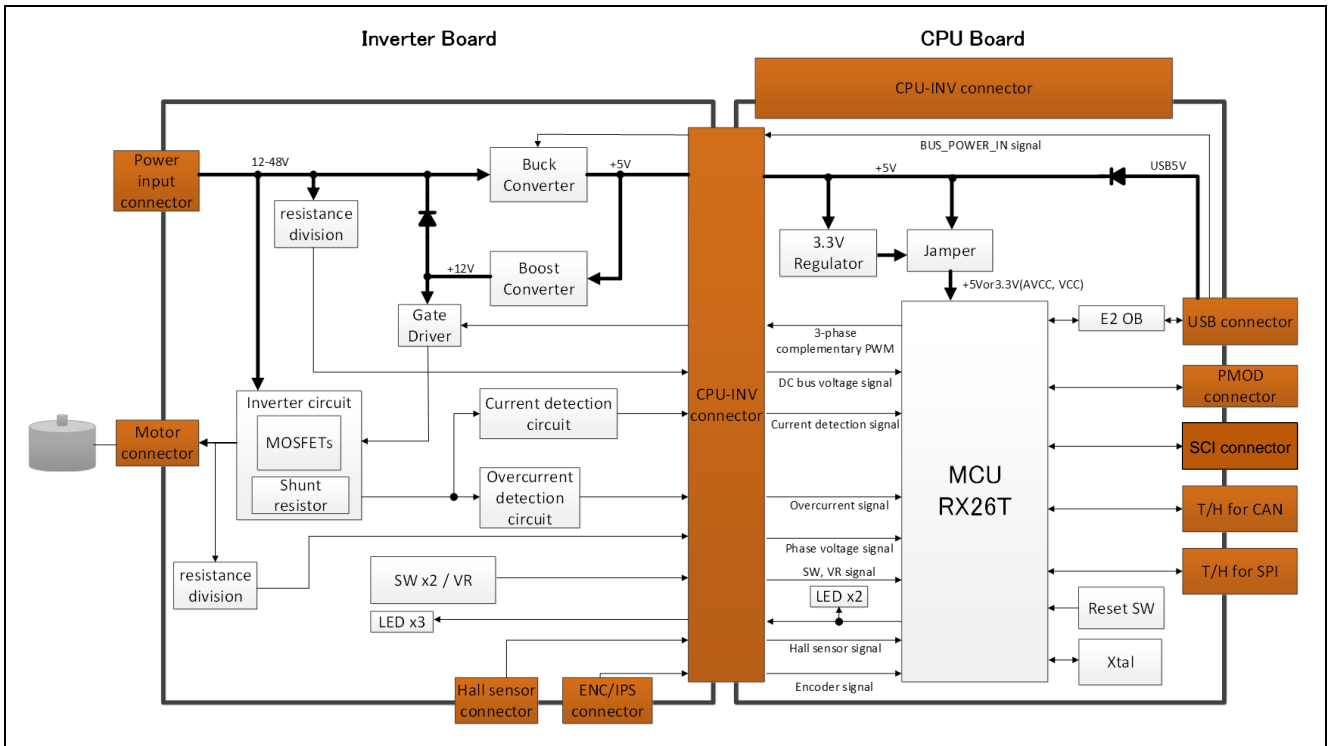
Inverter Board

CPU Board

CPU-INV connector

Power input connector

12-48V

resistance division

Buck Converter

+5V

+12V

Boost Converter

Gate Driver

Inverter circuit

MOSFETs

Shunt resistor

Motor connector

resistance division

Current detection circuit

Overcurrent detection circuit

SW x2 / VR

LED x3

Hall sensor connector

ENC/IPS connector

CPU-INV connector

BUS_POWER_IN signal

+5V

USB5V

3.3V Regulator

Jamper

+5Vor3.3V(AVCC, VCC)

3-phase complementary PWM

DC bus voltage signal

Current detection signal

Overcurrent signal

Phase voltage signal

SW, VR signal

LED x2

Hall sensor signal

Encoder signal

MCU RX26T

E2 OB

USB connector

PMOD connector

SCI connector

T/H for CAN

T/H for SPI

Reset SW

Xtal